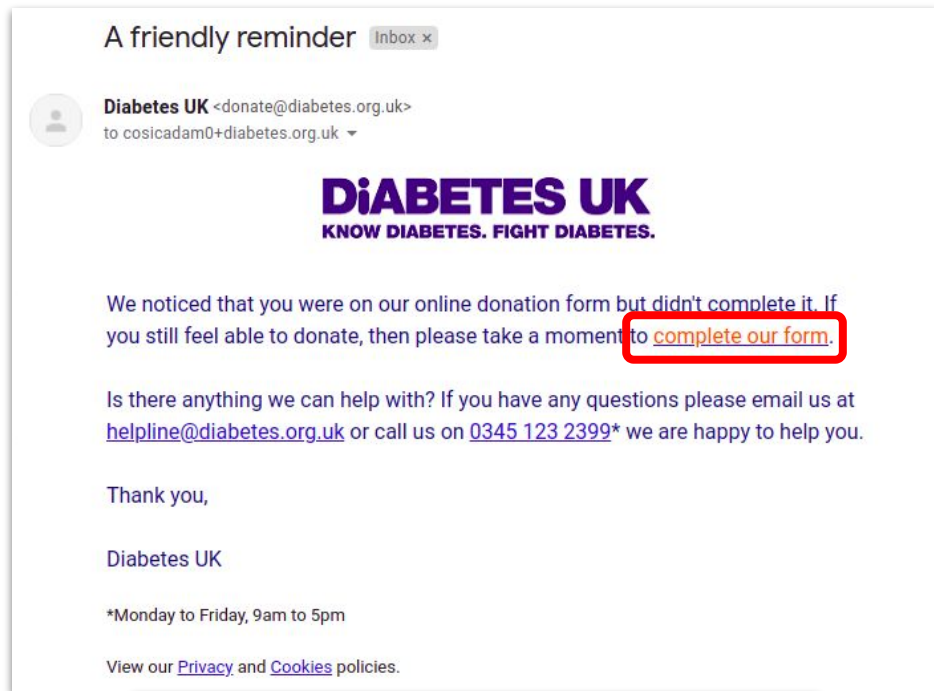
A friendly reminder Inbox ×

Diabetes UK <donate@diabetes.org.uk>
to cosicadam0+diabetes.org.uk

DiABETES UK
KNOW DIABETES. FIGHT DIABETES.

We noticed that you were on our online donation form but didn't complete it. If you still feel able to donate, then please take a moment to complete our form.

Is there anything we can help with? If you have any questions please email us at helpline@diabetes.org.uk or call us on 0345 123 2399* we are happy to help you.

Thank you,

Diabetes UK

*Monday to Friday, 9am to 5pm

View our Privacy and Cookies policies.